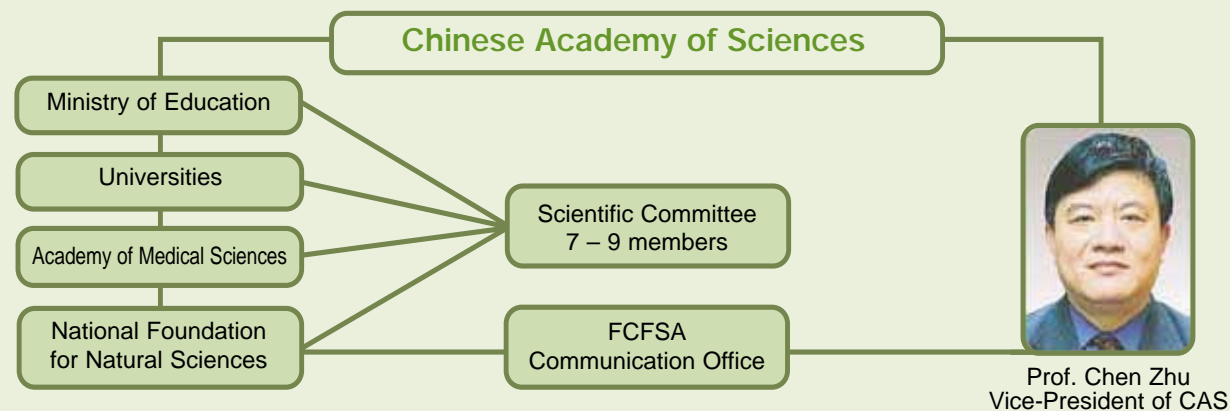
Chinese Academy of Sciences

Ministry of Education

Universities

Academy of Medical Sciences

National Foundation for Natural Sciences

Scientific Committee
7 – 9 members

FCFSA
Communication Office

Prof. Chen Zhu
Vice-President of CAS